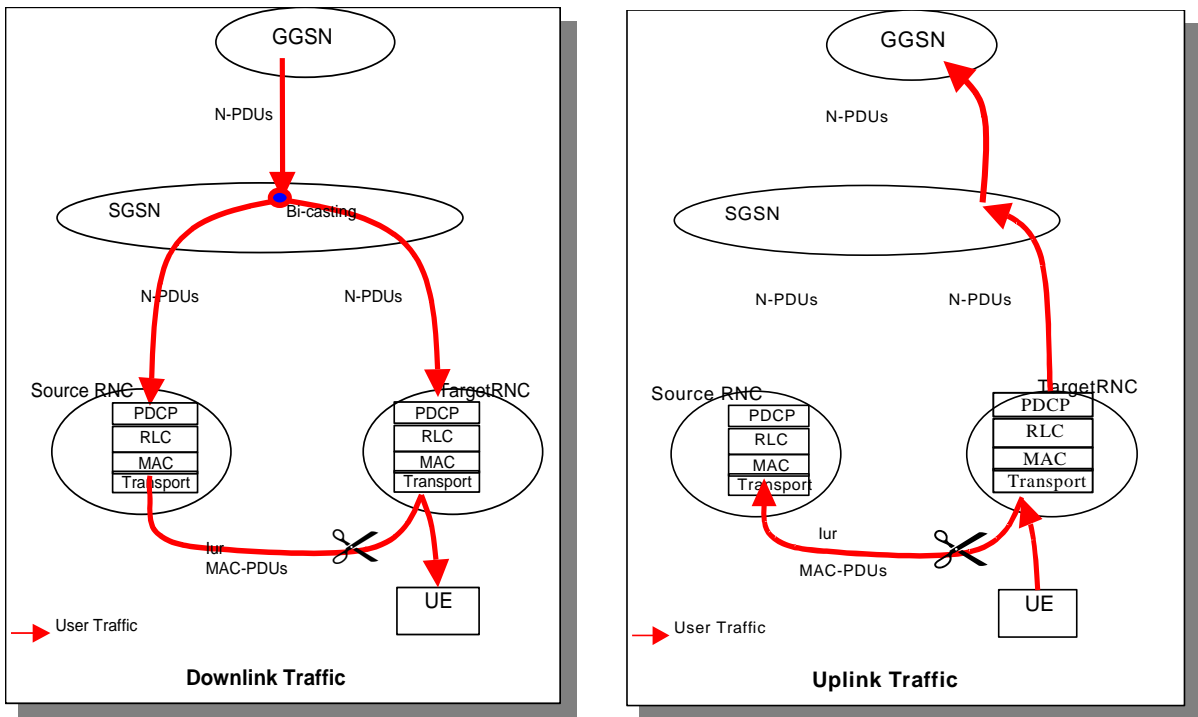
GGSN

N-PDUs

SGSN

Bi-casting

N-PDUs

N-PDUs

Source RNC

PDCP

RLC

MAC

Transport

TargetRNC

PDCP

RLC

MAC

Transport

Iur

MAC-PDUs

UE

User Traffic

Downlink Traffic

GGSN

N-PDUs

SGSN

N-PDUs

N-PDUs

Source RNC

PDCP

RLC

MAC

Transport

TargetRNC

PDCP

RLC

MAC

Transport

Iur

MAC-PDUs

UE

User Traffic

Uplink Traffic